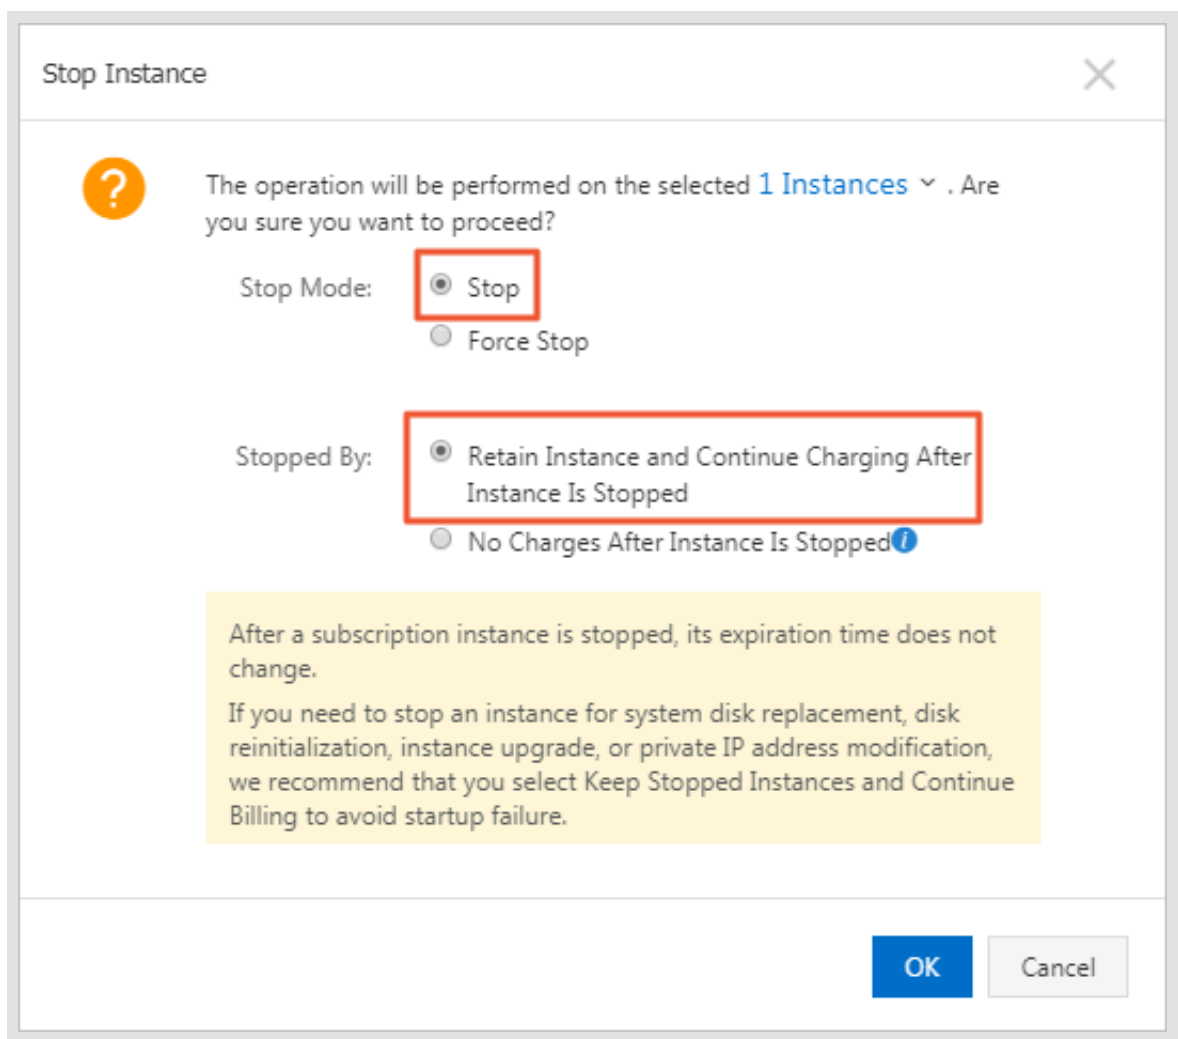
Stop Instance

The operation will be performed on the selected 1 Instances . Are you sure you want to proceed?

Stop Mode: Stop
Force Stop

Stopped By: Retain Instance and Continue Charging After Instance Is Stopped
No Charges After Instance Is Stopped

After a subscription instance is stopped, its expiration time does not change.

If you need to stop an instance for system disk replacement, disk reinitialization, instance upgrade, or private IP address modification, we recommend that you select Keep Stopped Instances and Continue Billing to avoid startup failure.

OK Cancel